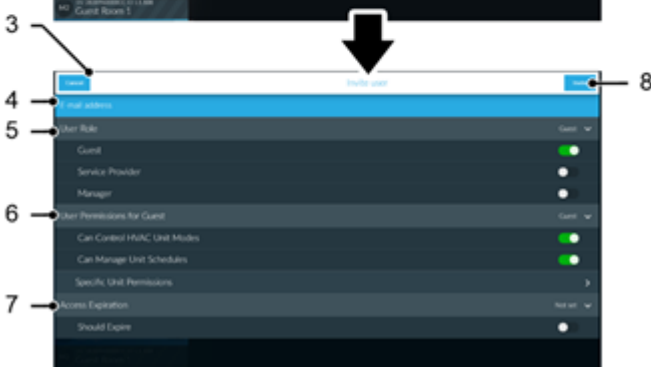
Guest Room 1

3

Cancel

Invite user

Invite

8

4

E-mail address

5

User Role

Guest

Guest

Service Provider

Manager

6

User Permissions for Guest

Guest

Can Control HVAC Unit Modes

Can Manage Unit Schedules

Specific Unit Permissions

7

Access Expiration

Not set

Should Expire